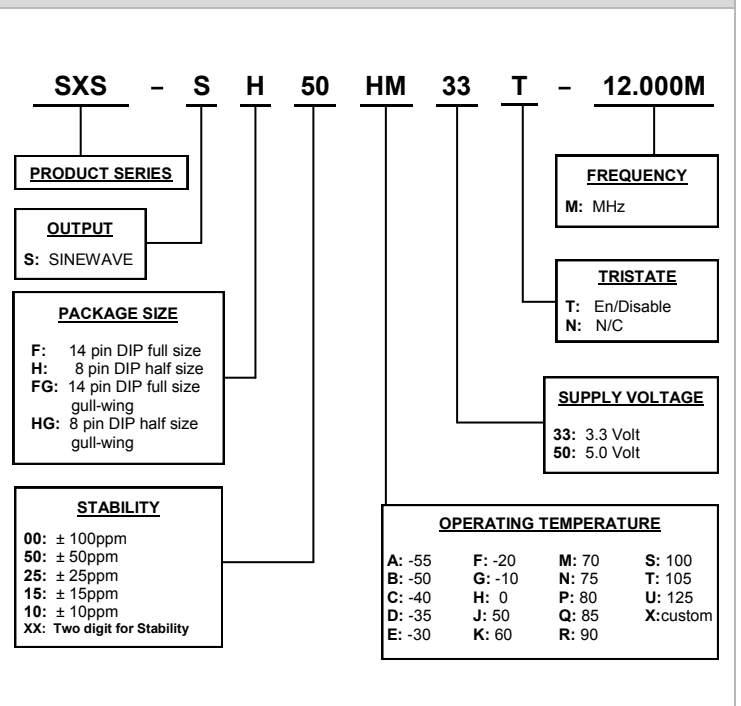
SXS – S H 50 HM 33 T – 12.000M

PRODUCT SERIES

OUTPUT
S: SINEWAVE

PACKAGE SIZE
F: 14 pin DIP full size
H: 8 pin DIP half size
FG: 14 pin DIP full size gull-wing
HG: 8 pin DIP half size gull-wing

STABILITY
00: ± 100ppm
50: ± 50ppm
25: ± 25ppm
15: ± 15ppm
10: ± 10ppm
XX: Two digit for Stability

FREQUENCY
M: MHz

TRISTATE
T: En/Disable
N: N/C

SUPPLY VOLTAGE
33: 3.3 Volt
50: 5.0 Volt

OPERATING TEMPERATURE

| | | | |
|---|---|---|---|
| A: -55 | F: -20 | M: 70 | S: 100 |
| B: -50 | G: -10 | N: 75 | T: 105 |
| C: -40 | H: 0 | P: 80 | U: 125 |
| D: -35 | J: 50 | Q: 85 | X:custom |
| E: -30 | K: 60 | R: 90 | |